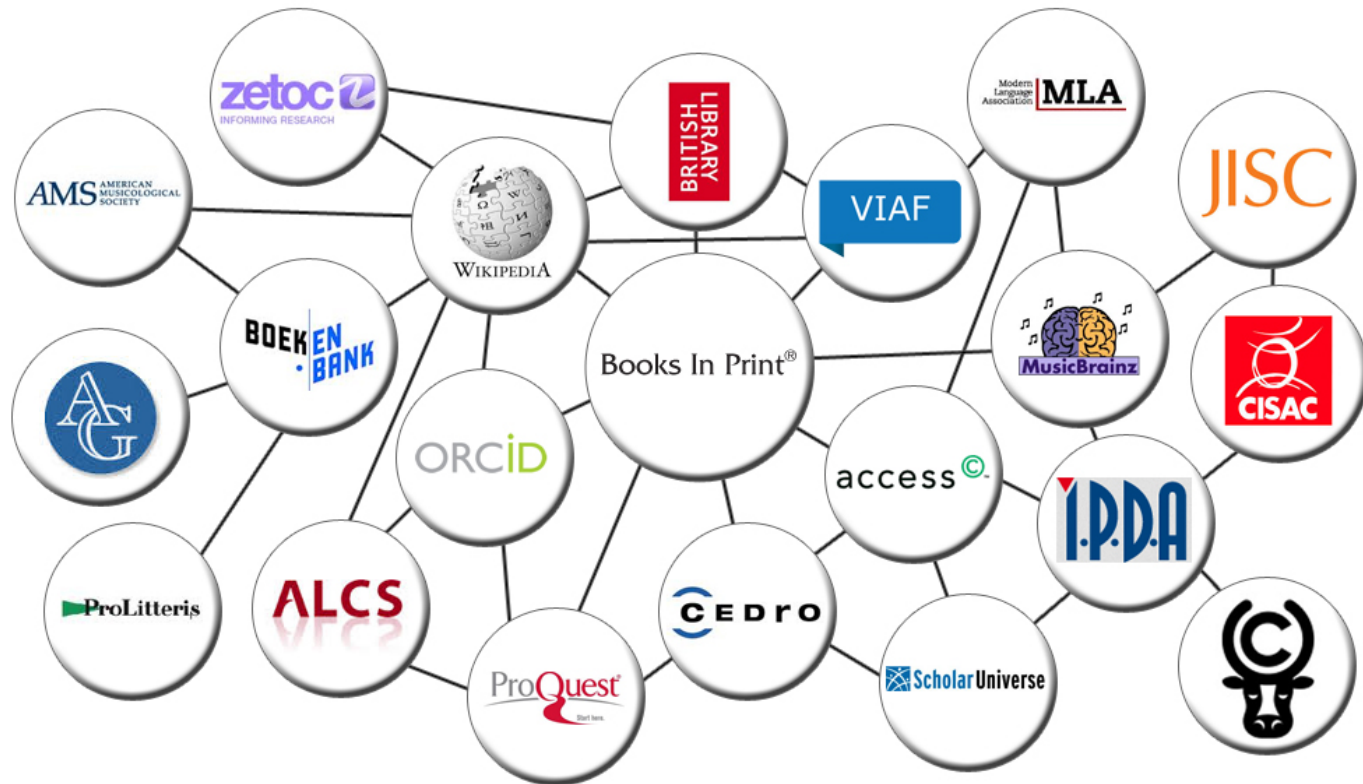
zetoc
INFORMING RESEARCH

BRITISH LIBRARY

Modern Language Association MLA

JISC

AMS AMERICAN MUSICOLOGICAL SOCIETY

WIKIPEDIA

VIAF

BOEK EN BANK

MusicBrainz

Books In Print®

CISAC

AG

ORCID

access©

I.P.D.A

ProLitteris

ALCS

CEDRO

ScholarUniverse

ProQuest
Start here.